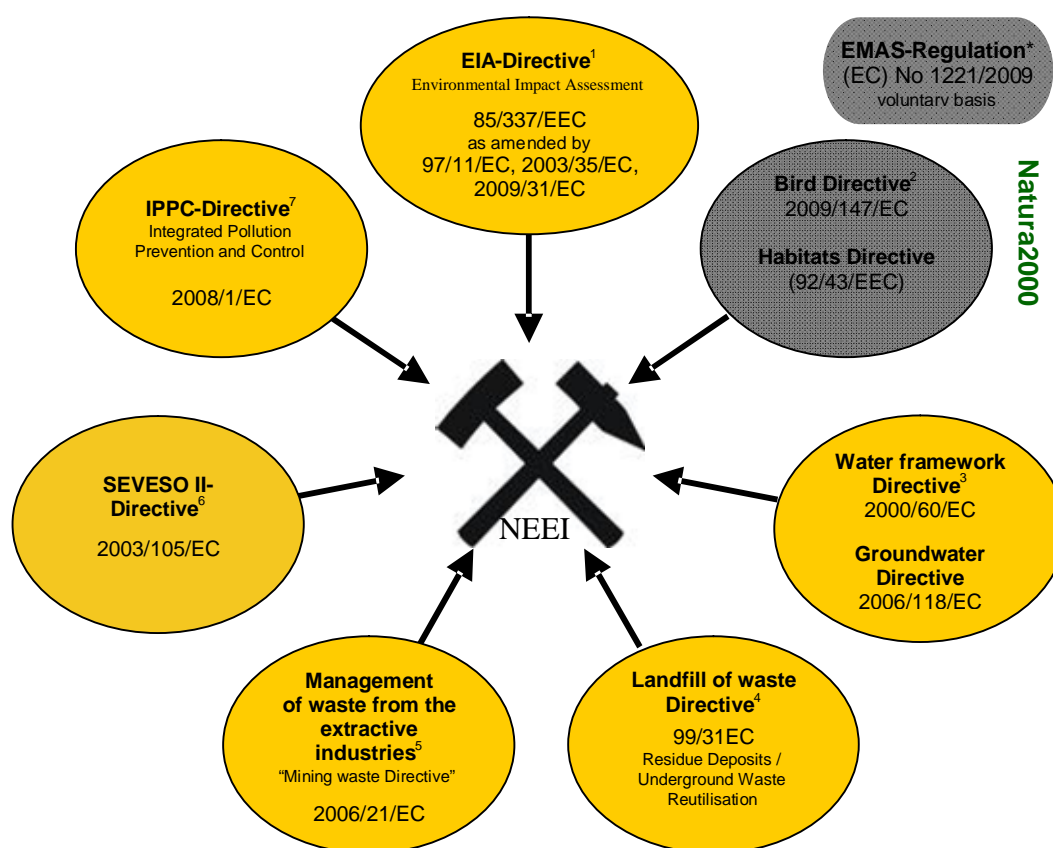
EIA-Directive$^{1}$
Environmental Impact Assessment

85/337/EEC
as amended by
97/11/EC, 2003/35/EC, 2009/31/EC

EMAS-Regulation*
(EC) No 1221/2009
voluntary basis

Natura2000

IPPC-Directive$^{7}$
Integrated Pollution Prevention and Control

2008/1/EC

Bird Directive$^{2}$
2009/147/EC

Habitats Directive
(92/43/EEC)

SEVESO II-Directive$^{6}$

2003/105/EC

NEEI

Water framework Directive$^{3}$
2000/60/EC

Groundwater Directive
2006/118/EC

Management of waste from the extractive industries$^{5}$
"Mining waste Directive"

2006/21/EC

Landfill of waste Directive$^{4}$
99/31EC
Residue Deposits / Underground Waste Reutilisation